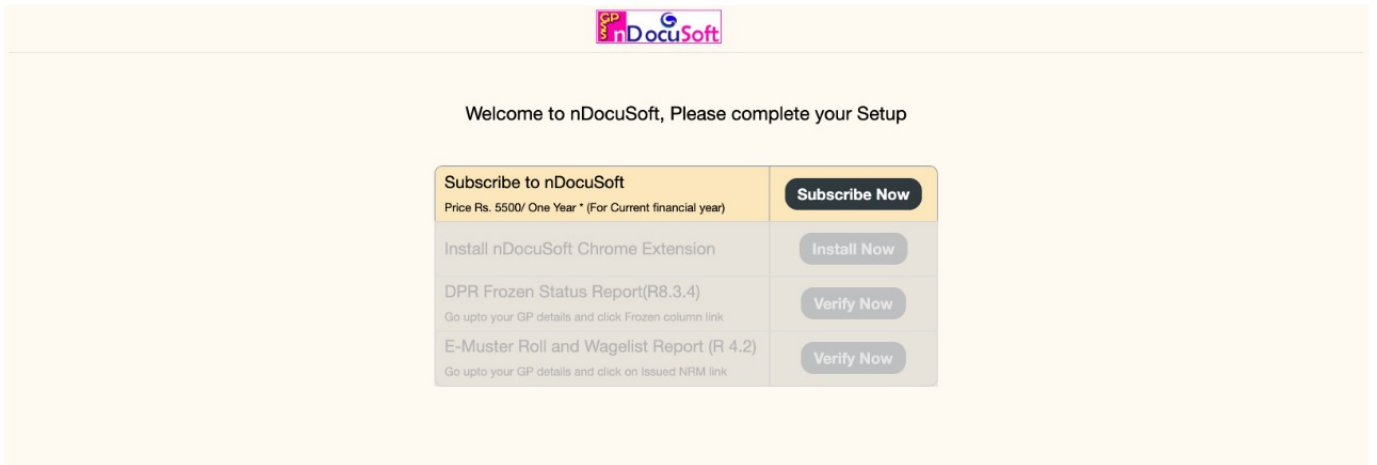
GPS nDocuSoft

Welcome to nDocuSoft, Please complete your Setup

| | |
|---|---|
| Subscribe to nDocuSoft<br>Price Rs. 5500/ One Year * (For Current financial year) | Subscribe Now |
| Install nDocuSoft Chrome Extension | Install Now |
| DPR Frozen Status Report(R8.3.4)<br>Go upto your GP details and click Frozen column link | Verify Now |
| E-Muster Roll and Wagelist Report (R 4.2)<br>Go upto your GP details and click on Issued NRM link | Verify Now |